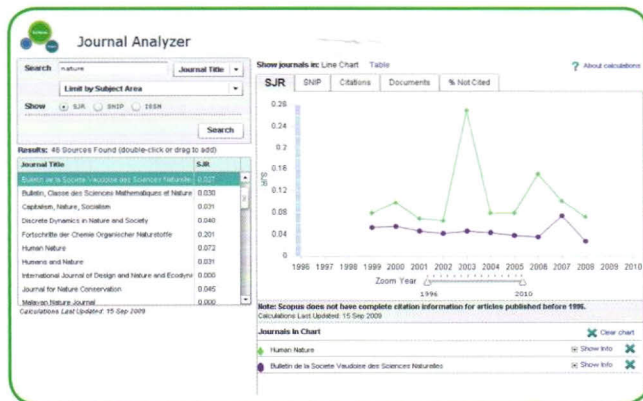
Journal Analyzer

Search nature Journal Title

Limit by Subject Area

Show SJR SNIP ISSN

Search

Results: 48 Sources Found (double-click or drag to add)

| Journal Title | SJR |
|---|---|
| Bulletin de la Societe Vaudoise des Sciences Naturelle | 0.027 |
| Bulletin, Classe des Sciences Mathematiques et Nature | 0.030 |
| Capitalism, Nature, Socialism | 0.031 |
| Discrete Dynamics in Nature and Society | 0.040 |
| Fortschritte der Chemie Organischer Naturstoffe | 0.201 |
| Human Nature | 0.072 |
| Humans and Nature | 0.031 |
| International Journal of Design and Nature and Ecodyn | 0.000 |
| Journal for Nature Conservation | 0.045 |
| Malaysian Nature Journal | 0.000 |

Calculations Last Updated: 15 Sep 2009

Show journals in: Line Chart Table

About calculations

SJR SNIP Citations Documents % Not Cited

0.28
0.24
0.2
0.16
0.12
0.08
0.04
0

SJR

1996 1997 1998 1999 2000 2001 2002 2003 2004 2005 2006 2007 2008 2009 2010

Zoom Year

1996 2010

Note: Scopus does not have complete citation information for articles published before 1996.
Calculations Last Updated: 15 Sep 2009

Journals in Chart

Clear chart

Human Nature Show Info

Bulletin de la Societe Vaudoise des Sciences Naturelles Show Info